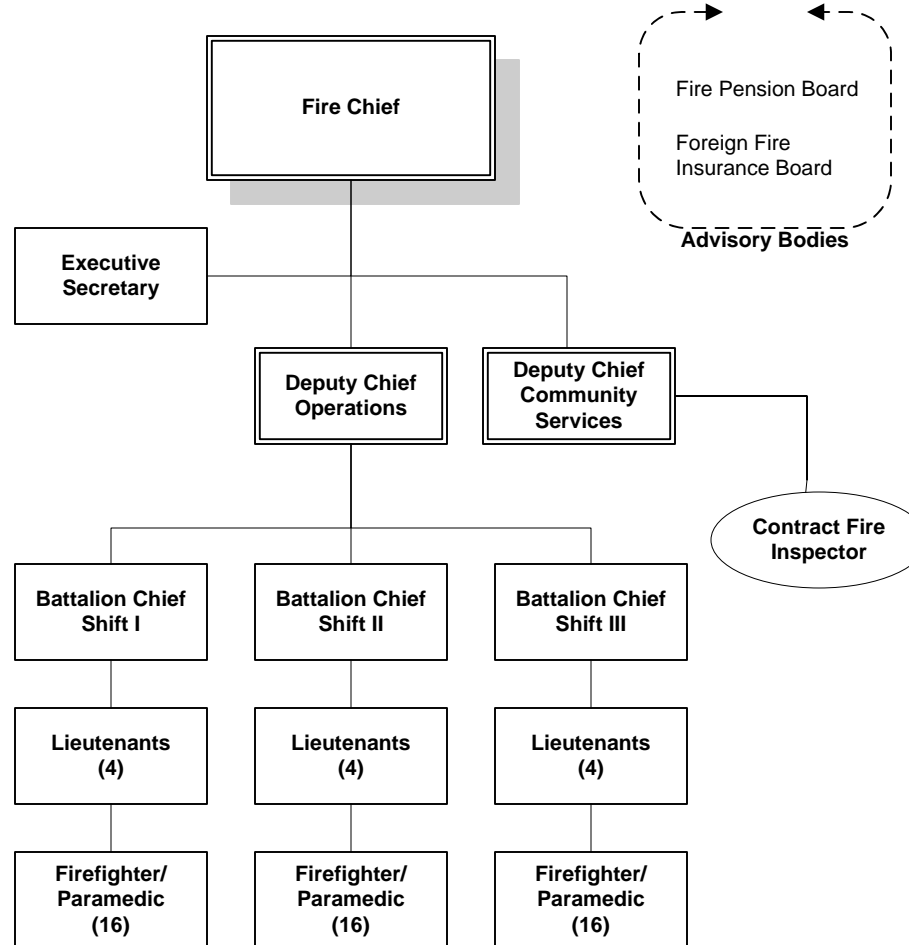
Fire Chief

Fire Pension Board

Foreign Fire Insurance Board

Advisory Bodies

Executive Secretary

Deputy Chief Operations

Deputy Chief Community Services

Contract Fire Inspector

Battalion Chief Shift I

Battalion Chief Shift II

Battalion Chief Shift III

Lieutenants (4)

Lieutenants (4)

Lieutenants (4)

Firefighter/ Paramedic (16)

Firefighter/ Paramedic (16)

Firefighter/ Paramedic (16)